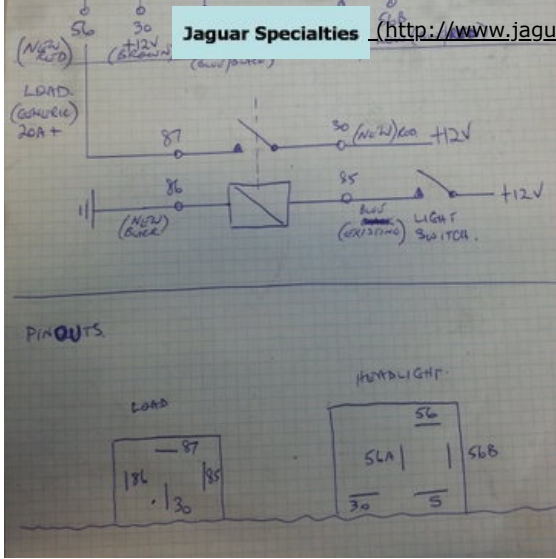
56 (NEW RED)

30 +12V (GREEN)

(BLUE/BLACK)

Jaguar Specialties (http://www.jagu

LOAD (GENERIC) 20A +

87

30 (NEW) RED +12V

86 (NEW) (BLACK)

85 BLUE (EXISTING)

LIGHT SWITCH.

+12V

PINOUTS

LOAD

87

86

85

30

HEADLIGHT

56

56A

56B

30

S